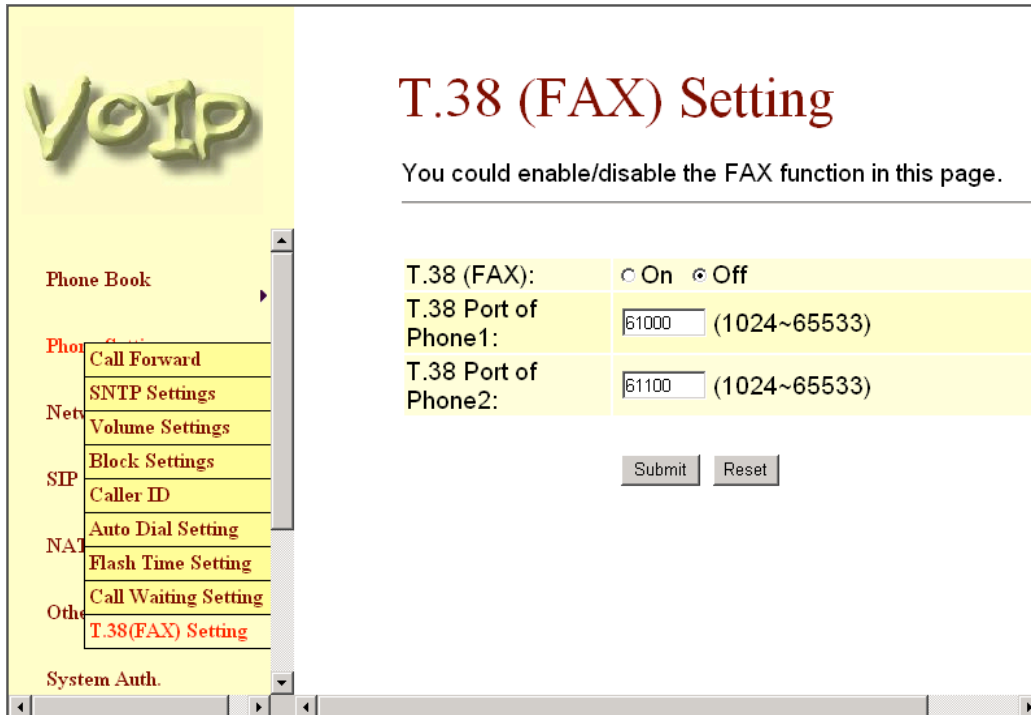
VoIP

Phone Book

Phon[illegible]

Netw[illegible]

SIP

NAT

Othe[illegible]

System Auth.

Call Forward
SNTP Settings
Volume Settings
Block Settings
Caller ID
Auto Dial Setting
Flash Time Setting
Call Waiting Setting
T.38(FAX) Setting

T.38 (FAX) Setting

You could enable/disable the FAX function in this page.

| | |
|---|---|
| T.38 (FAX): | On Off |
| T.38 Port of Phone1: | 61000 (1024~65533) |
| T.38 Port of Phone2: | 61100 (1024~65533) |

Submit Reset